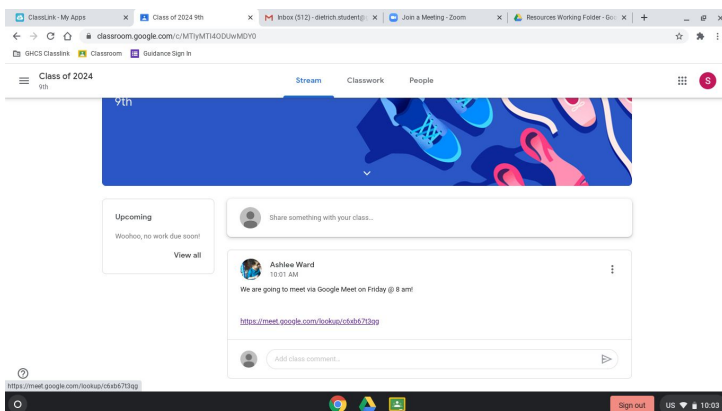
ClassLink - My Apps × Class of 2024 9th × Inbox (512) - dietrich.student@ × Join a Meeting - Zoom × Resources Working Folder - Goo ×

classroom.google.com/c/MTIyMTI4ODUwMDY0

GHCS Classlink Classroom Guidance Sign In

Class of 2024
9th

Stream Classwork People

S

9th

Upcoming

Woohoo, no work due soon!

View all

Share something with your class...

Ashlee Ward
10:01 AM

We are going to meet via Google Meet on Friday @ 8 am!

https://meet.google.com/lookup/c6xb67t3gg

Add class comment...

https://meet.google.com/lookup/c6xb67t3gg

Sign out US 10:03